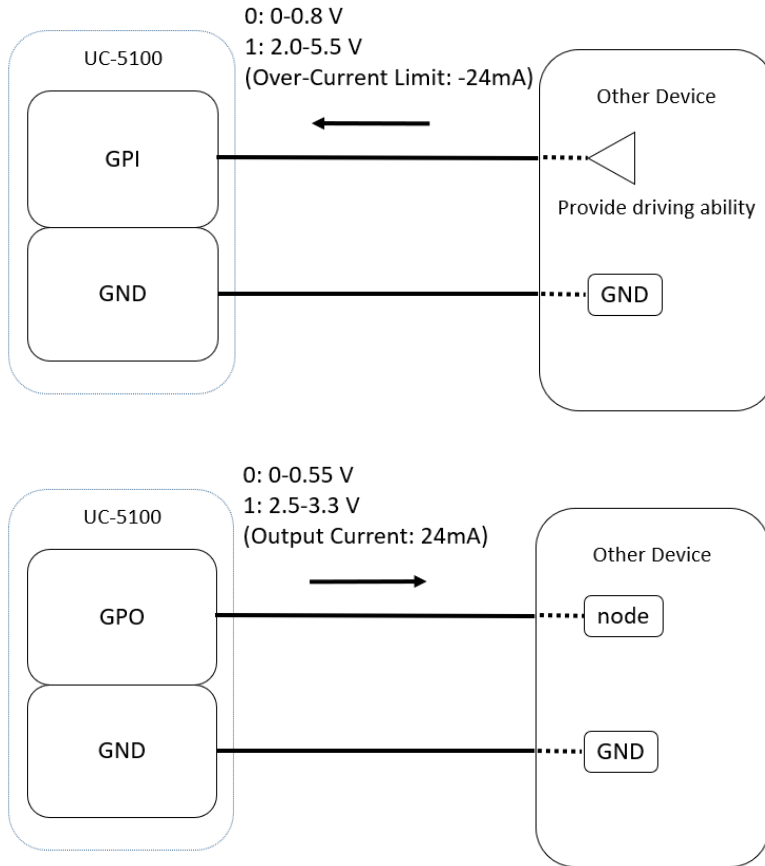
0: 0-0.8 V
1: 2.0-5.5 V
(Over-Current Limit: -24mA)

UC-5100

GPI

GND

Other Device

Provide driving ability

GND

0: 0-0.55 V
1: 2.5-3.3 V
(Output Current: 24mA)

UC-5100

GPO

GND

Other Device

node

GND